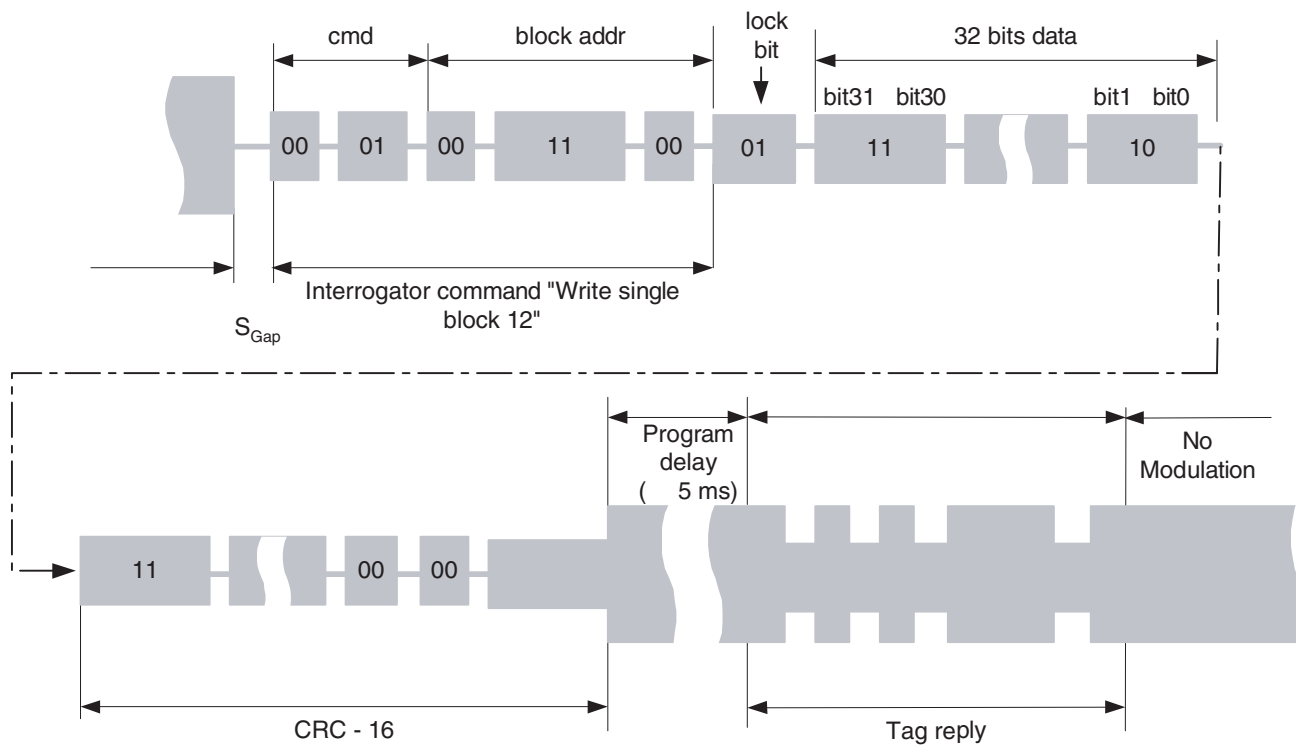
cmd

block addr

lock bit

32 bits data

bit31 bit30

bit1 bit0

00 01 00 11 00 01 11 10

Interrogator command "Write single block 12"

$S_{Gap}$

Program delay ( 5 ms)

No Modulation

11 00 00

CRC - 16

Tag reply